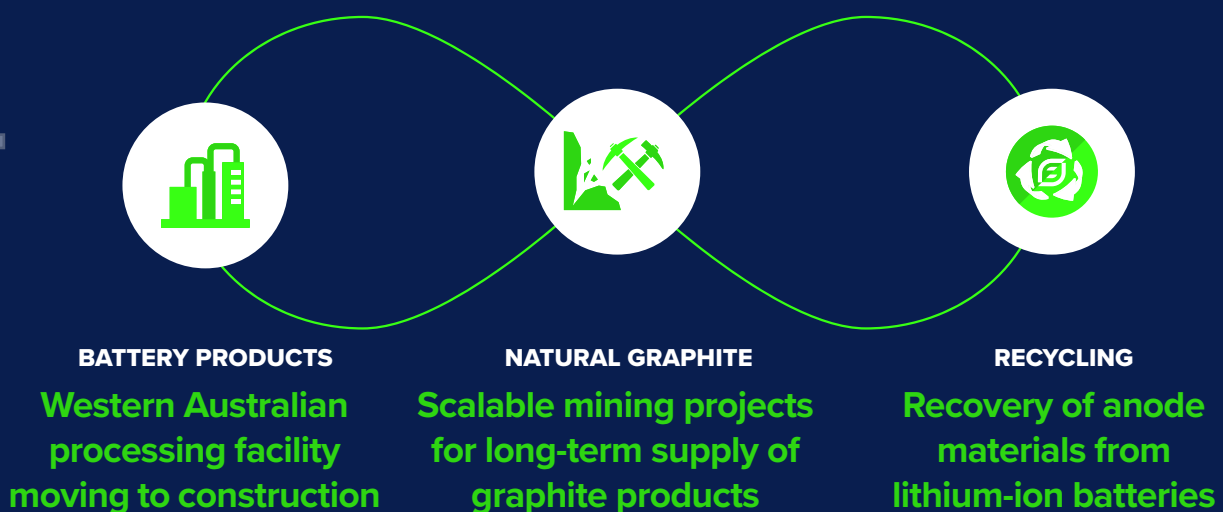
BATTERY PRODUCTS

Western Australian processing facility moving to construction

NATURAL GRAPHITE

Scalable mining projects for long-term supply of graphite products

RECYCLING

Recovery of anode materials from lithium-ion batteries